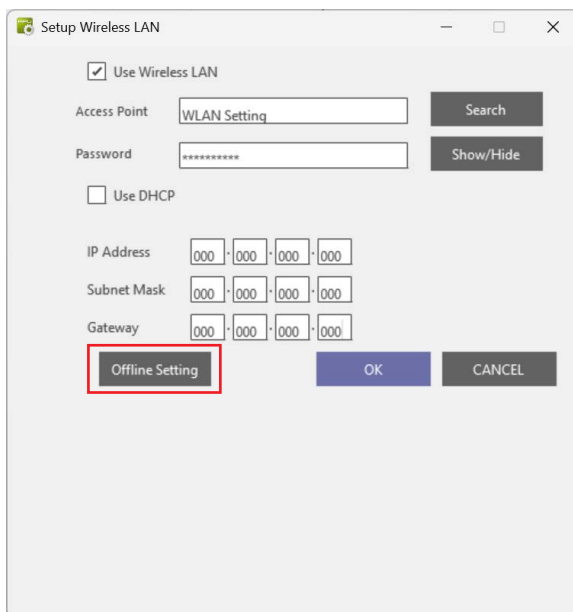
Setup Wireless LAN

Use Wireless LAN

Access Point WLAN Setting Search

Password *********** Show/Hide

Use DHCP

IP Address 000 . 000 . 000 . 000

Subnet Mask 000 . 000 . 000 . 000

Gateway 000 . 000 . 000 . 000

Offline Setting OK CANCEL